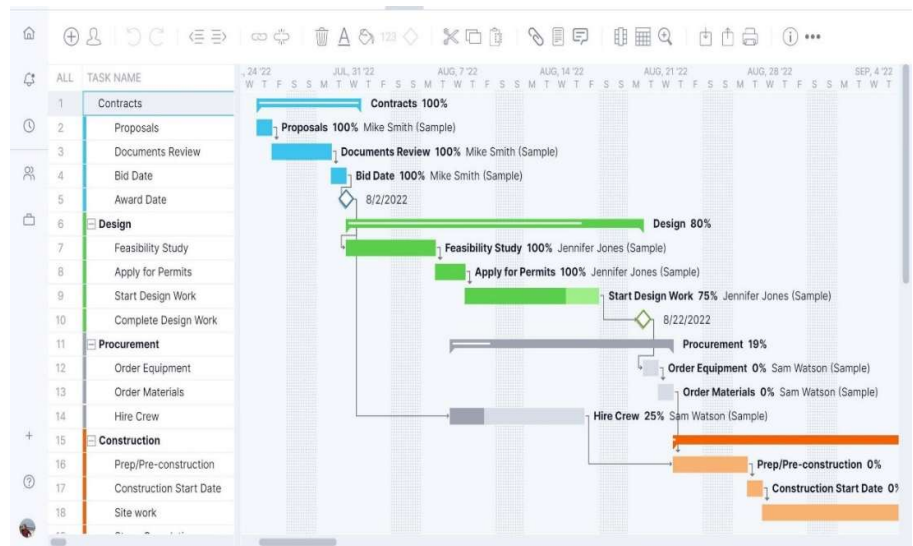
ALL TASK NAME

| ALL | TASK NAME |
|---|---|
| 1 | Contracts |
| 2 | Proposals |
| 3 | Documents Review |
| 4 | Bid Date |
| 5 | Award Date |
| 6 | Design |
| 7 | Feasibility Study |
| 8 | Apply for Permits |
| 9 | Start Design Work |
| 10 | Complete Design Work |
| 11 | Procurement |
| 12 | Order Equipment |
| 13 | Order Materials |
| 14 | Hire Crew |
| 15 | Construction |
| 16 | Prep/Pre-construction |
| 17 | Construction Start Date |
| 18 | Site work |

, 24 '22 JUL, 31 '22 AUG, 7 '22 AUG, 14 '22 AUG, 21 '22 AUG, 28 '22 SEP, 4 '22
W T F S S M T W T F S S M T W T F S S M T W T F S S M T W T F S S M T W T F S S M T W T

Contracts 100%
Proposals 100% Mike Smith (Sample)
Documents Review 100% Mike Smith (Sample)
Bid Date 100% Mike Smith (Sample)
8/2/2022
Design 80%
Feasibility Study 100% Jennifer Jones (Sample)
Apply for Permits 100% Jennifer Jones (Sample)
Start Design Work 75% Jennifer Jones (Sample)
8/22/2022
Procurement 19%
Order Equipment 0% Sam Watson (Sample)
Order Materials 0% Sam Watson (Sample)
Hire Crew 25% Sam Watson (Sample)
Prep/Pre-construction 0%
Construction Start Date 0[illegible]